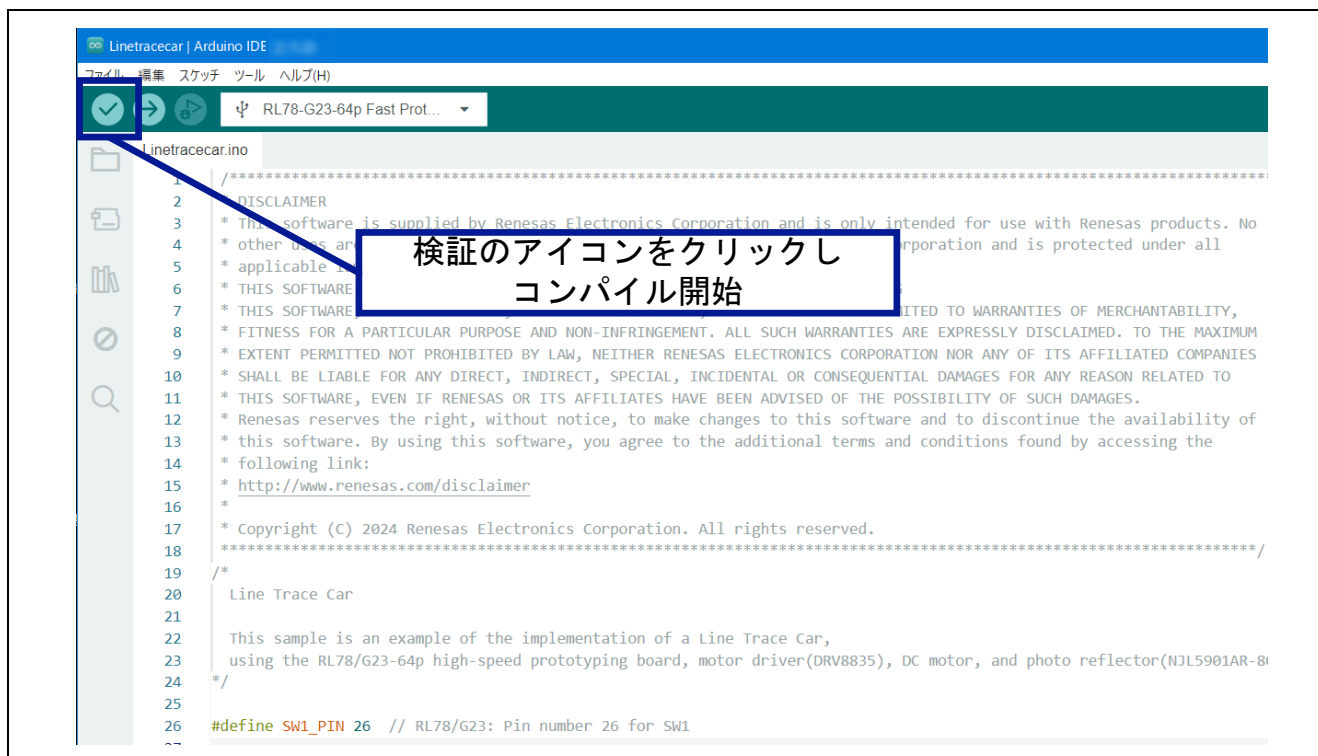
Linetracecar | Arduino IDE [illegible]

ファイル 編集 スケッチ ツール ヘルプ(H)

RL78-G23-64p Fast Prot...

Linetracecar.ino

検証のアイコンをクリックし
コンパイル開始

1 /**************************************************************************************************
2 * DISCLAIMER
3 * This software is supplied by Renesas Electronics Corporation and is only intended for use with Renesas products. No
4 * other uses are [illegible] orporation and is protected under all
5 * applicable la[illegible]
6 * THIS SOFTWARE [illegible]
7 * THIS SOFTWARE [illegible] ITED TO WARRANTIES OF MERCHANTABILITY,
8 * FITNESS FOR A PARTICULAR PURPOSE AND NON-INFRINGEMENT. ALL SUCH WARRANTIES ARE EXPRESSLY DISCLAIMED. TO THE MAXIMUM
9 * EXTENT PERMITTED NOT PROHIBITED BY LAW, NEITHER RENESAS ELECTRONICS CORPORATION NOR ANY OF ITS AFFILIATED COMPANIES
10 * SHALL BE LIABLE FOR ANY DIRECT, INDIRECT, SPECIAL, INCIDENTAL OR CONSEQUENTIAL DAMAGES FOR ANY REASON RELATED TO
11 * THIS SOFTWARE, EVEN IF RENESAS OR ITS AFFILIATES HAVE BEEN ADVISED OF THE POSSIBILITY OF SUCH DAMAGES.
12 * Renesas reserves the right, without notice, to make changes to this software and to discontinue the availability of
13 * this software. By using this software, you agree to the additional terms and conditions found by accessing the
14 * following link:
15 * http://www.renesas.com/disclaimer
16 *
17 * Copyright (C) 2024 Renesas Electronics Corporation. All rights reserved.
18 **************************************************************************************************/
19 /*
20   Line Trace Car
21
22   This sample is an example of the implementation of a Line Trace Car,
23   using the RL78/G23-64p high-speed prototyping board, motor driver(DRV8835), DC motor, and photo reflector(NJL5901AR-8
24 */
25
26 #define SW1_PIN 26  // RL78/G23: Pin number 26 for SW1